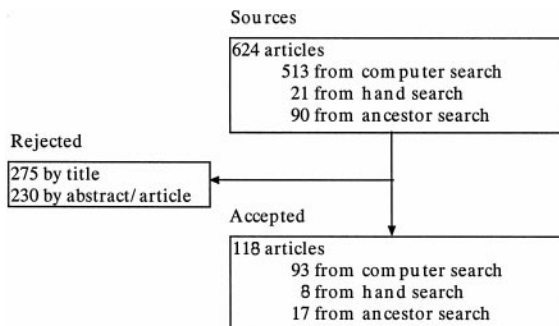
Sources

624 articles
513 from computer search
21 from hand search
90 from ancestor search

Rejected

275 by title
230 by abstract/article

Accepted

118 articles
93 from computer search
8 from hand search
17 from ancestor search